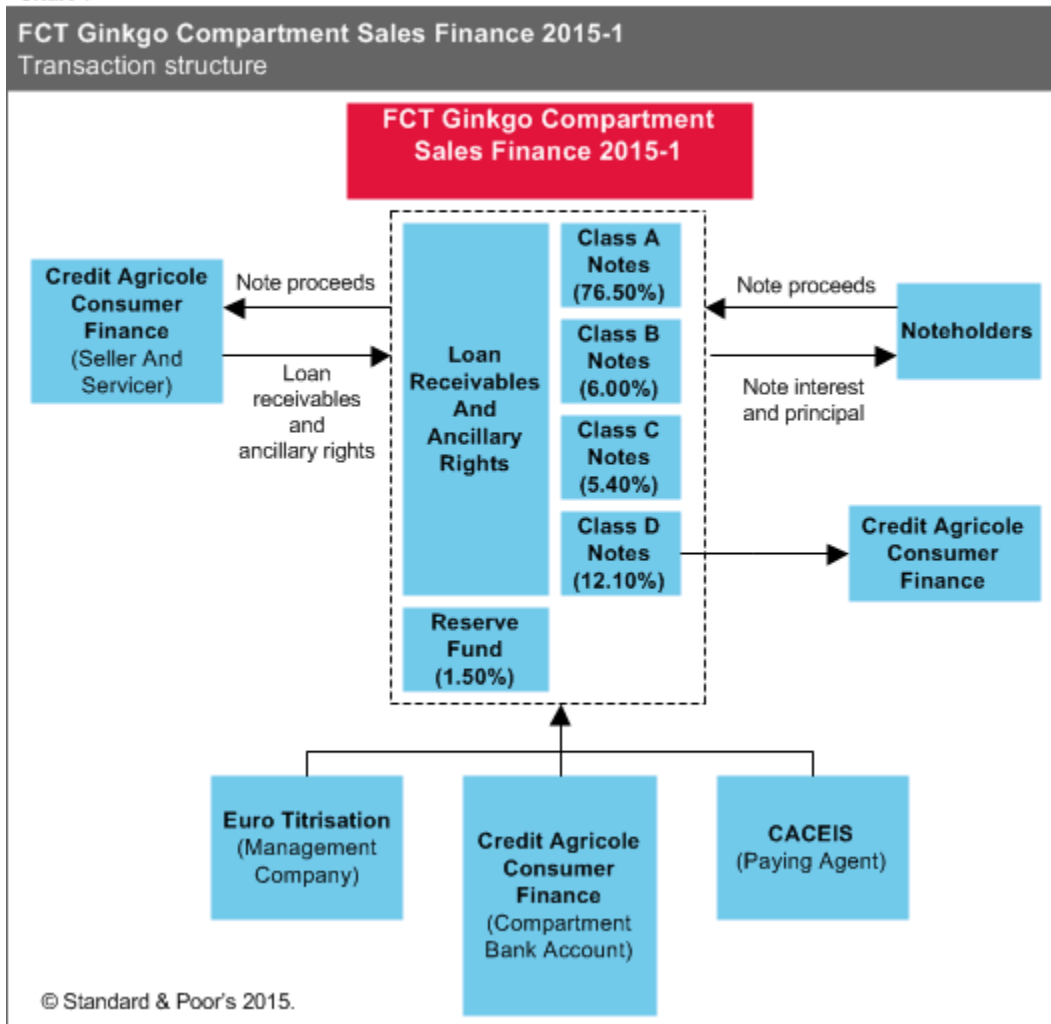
FCT Ginkgo Compartment Sales Finance 2015-1
Transaction structure

FCT Ginkgo Compartment Sales Finance 2015-1

Credit Agricole Consumer Finance (Seller And Servicer)

Note proceeds

Loan receivables and ancillary rights

Loan Receivables And Ancillary Rights

Class A Notes (76.50%)

Class B Notes (6.00%)

Class C Notes (5.40%)

Class D Notes (12.10%)

Reserve Fund (1.50%)

Note proceeds

Noteholders

Note interest and principal

Credit Agricole Consumer Finance

Euro Titrisation (Management Company)

Credit Agricole Consumer Finance (Compartment Bank Account)

CACEIS (Paying Agent)

© Standard & Poor's 2015.